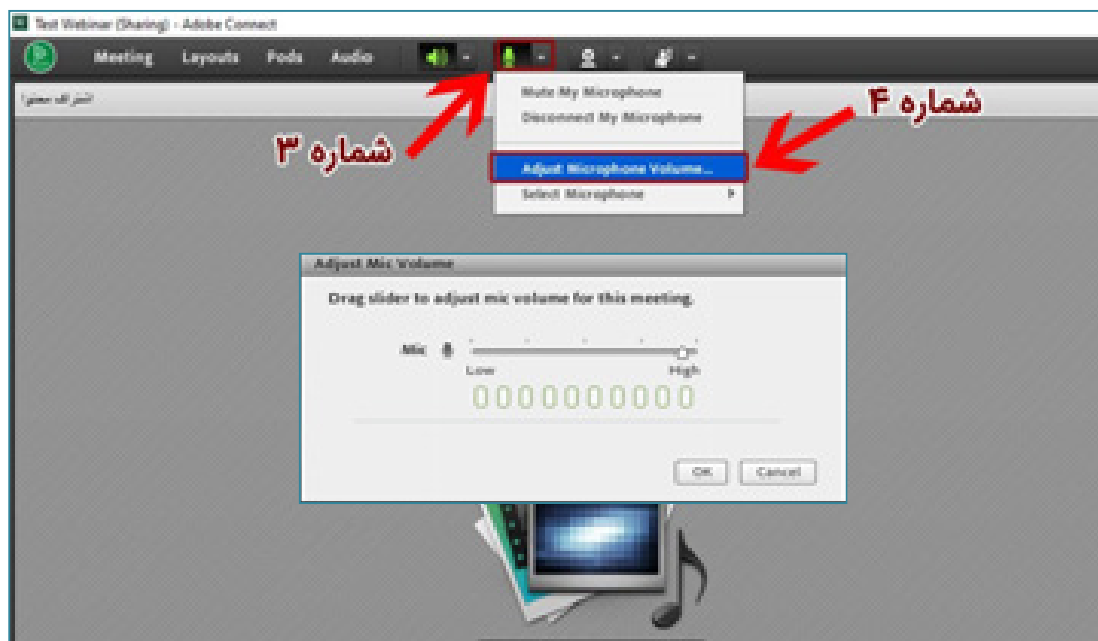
Test Webinar (Sharing) - Adobe Connect

Meeting Layouts Pods Audio

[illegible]

Mute My Microphone
Disconnect My Microphone

Adjust Microphone Volume...
Select Microphone

شماره ۴

شماره ۳

Adjust Mic Volume

Drag slider to adjust mic volume for this meeting.

Mic

Low High

0000000000

OK Cancel